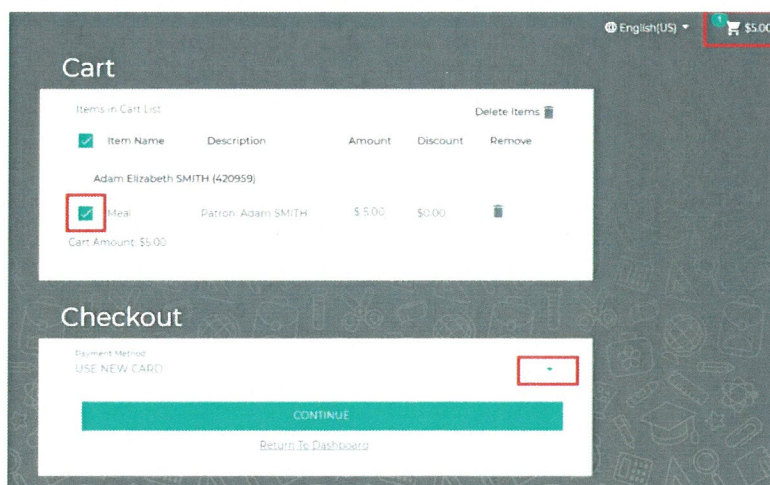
English(US) ▾ 1 $5.00

Cart

Items in Cart List

Delete Items

| Item Name | Description | Amount | Discount | Remove |
|---|---|---|---|---|
| Adam Elizabeth SMITH (420959) | | | | |
| Meal | Patron: Adam SMITH | $5.00 | $0.00 | |

Cart Amount: $5.00

Checkout

Payment Method
USE NEW CARD

CONTINUE

Return To Dashboard